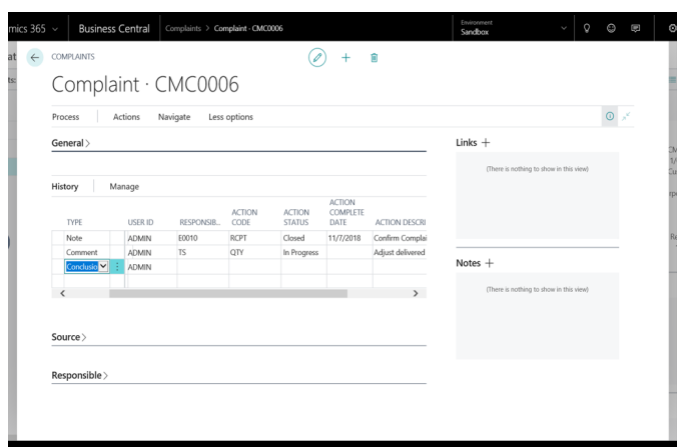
mics 365 ∨ Business Central Complaints > Complaint · CMC0006

Environment
Sandbox

at
ts:

COMPLAINTS

Complaint · CMC0006

Process Actions Navigate Less options

General >

History Manage

| TYPE | USER ID | RESPONSIB... | ACTION CODE | ACTION STATUS | ACTION COMPLETE DATE | ACTION DESCRI |
|---|---|---|---|---|---|---|
| Note | ADMIN | E0010 | RCPT | Closed | 11/7/2018 | Confirm Complai |
| Comment | ADMIN | TS | QTY | In Progress | | Adjust delivered |
| Conclusio | ADMIN | | | | | |

Source >

Responsible >

Links +

(There is nothing to show in this view)

Notes +

(There is nothing to show in this view)